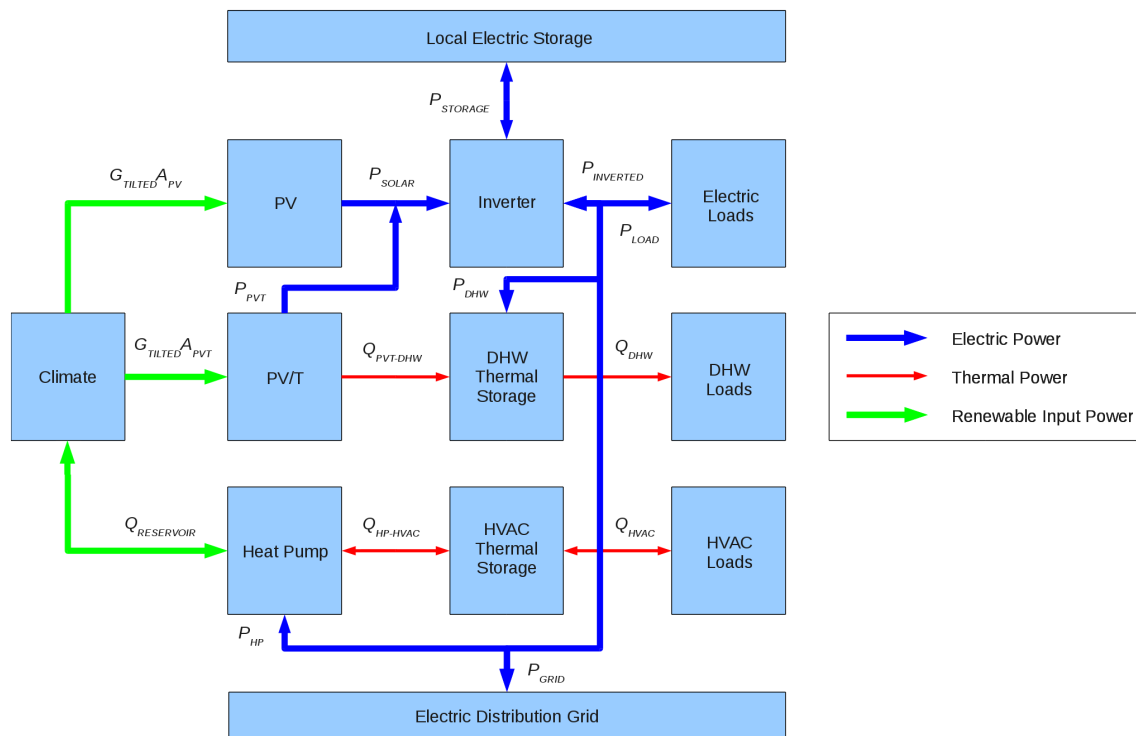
Local Electric Storage

$P_{STORAGE}$

$G_{TILTED}A_{PV}$

PV

$P_{SOLAR}$

Inverter

$P_{INVERTED}$

Electric Loads

$P_{LOAD}$

$P_{PVT}$

$P_{DHW}$

Climate

$G_{TILTED}A_{PVT}$

PV/T

$Q_{PVT\text{-}DHW}$

DHW Thermal Storage

$Q_{DHW}$

DHW Loads

$Q_{RESERVOIR}$

Heat Pump

$Q_{HP\text{-}HVAC}$

HVAC Thermal Storage

$Q_{HVAC}$

HVAC Loads

$P_{HP}$

$P_{GRID}$

Electric Distribution Grid

Electric Power

Thermal Power

Renewable Input Power